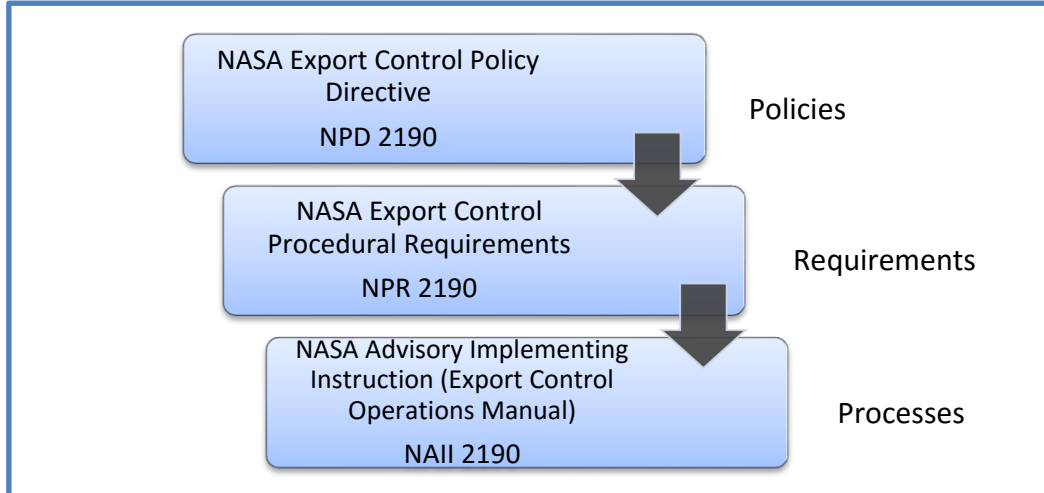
NASA Export Control Policy Directive
NPD 2190

Policies

NASA Export Control Procedural Requirements
NPR 2190

Requirements

NASA Advisory Implementing Instruction (Export Control Operations Manual)
NAII 2190

Processes